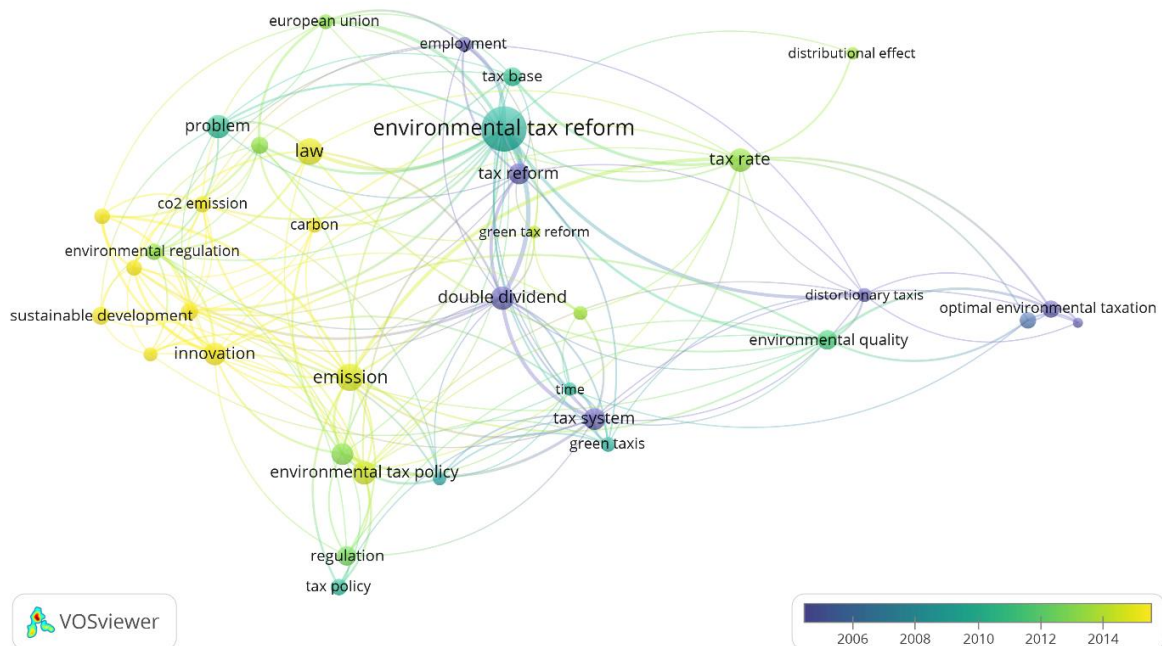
european union
employment
distributional effect
tax base
problem
environmental tax reform
law
tax rate
tax reform
co2 emission
carbon
green tax reform
environmental regulation
double dividend
distortionary taxis
optimal environmental taxation
sustainable development
environmental quality
innovation
emission
time
tax system
green taxis
environmental tax policy
regulation
tax policy
VOSviewer
2006
2008
2010
2012
2014